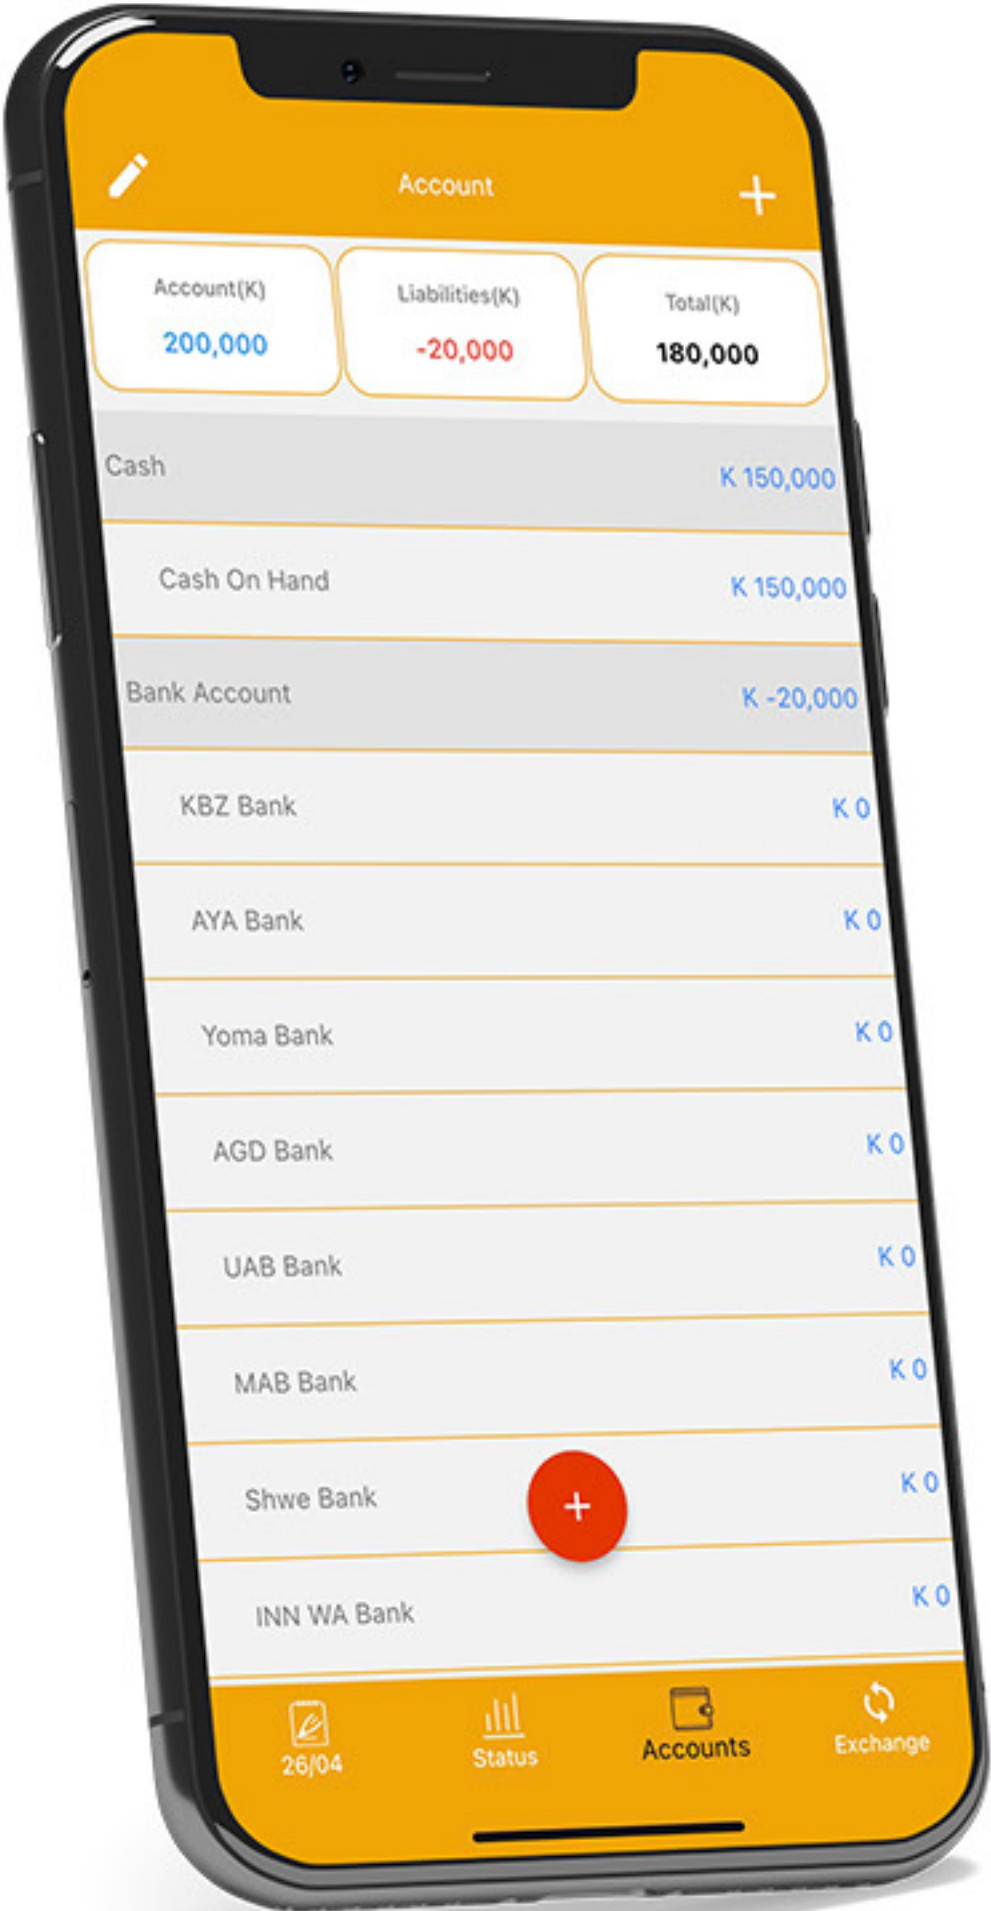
Account

Account(K)
200,000

Liabilities(K)
-20,000

Total(K)
180,000

Cash K 150,000

Cash On Hand K 150,000

Bank Account K -20,000

KBZ Bank K 0

AYA Bank K 0

Yoma Bank K 0

AGD Bank K 0

UAB Bank K 0

MAB Bank K 0

Shwe Bank K 0

INN WA Bank K 0

26/04
Status
Accounts
Exchange